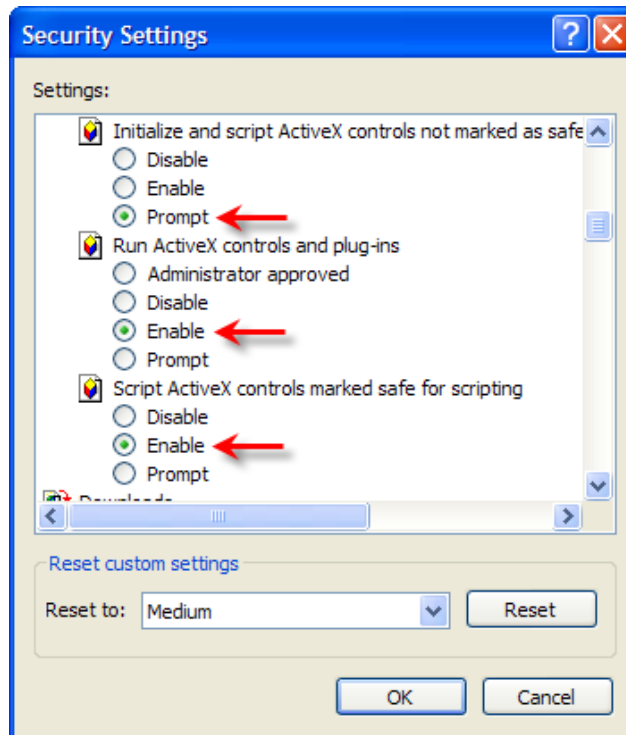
Security Settings

Settings:

Initialize and script ActiveX controls not marked as safe

Disable

Enable

Prompt

Run ActiveX controls and plug-ins

Administrator approved

Disable

Enable

Prompt

Script ActiveX controls marked safe for scripting

Disable

Enable

Prompt

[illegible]

Reset custom settings

Reset to: Medium

Reset

OK

Cancel